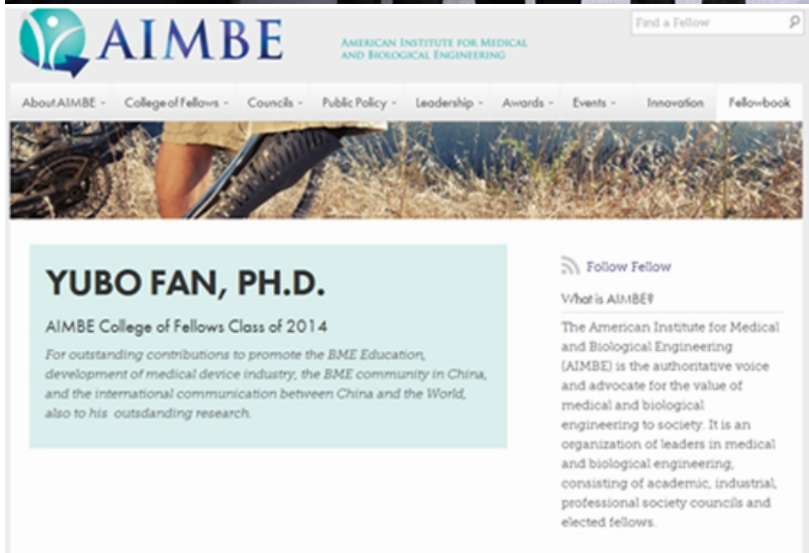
AIMBE

AMERICAN INSTITUTE FOR MEDICAL AND BIOLOGICAL ENGINEERING

Find a Fellow

About AIMBE · College of Fellows · Councils · Public Policy · Leadership · Awards · Events · Innovation · Fellowbook

YUBO FAN, PH.D.

AIMBE College of Fellows Class of 2014

For outstanding contributions to promote the BME Education, development of medical device industry, the BME community in China, and the international communication between China and the World, also to his outsdanding research.

Follow Fellow

What is AIMBE?

The American Institute for Medical and Biological Engineering (AIMBE) is the authoritative voice and advocate for the value of medical and biological engineering to society. It is an organization of leaders in medical and biological engineering, consisting of academic, industrial, professional society councils and elected fellows.